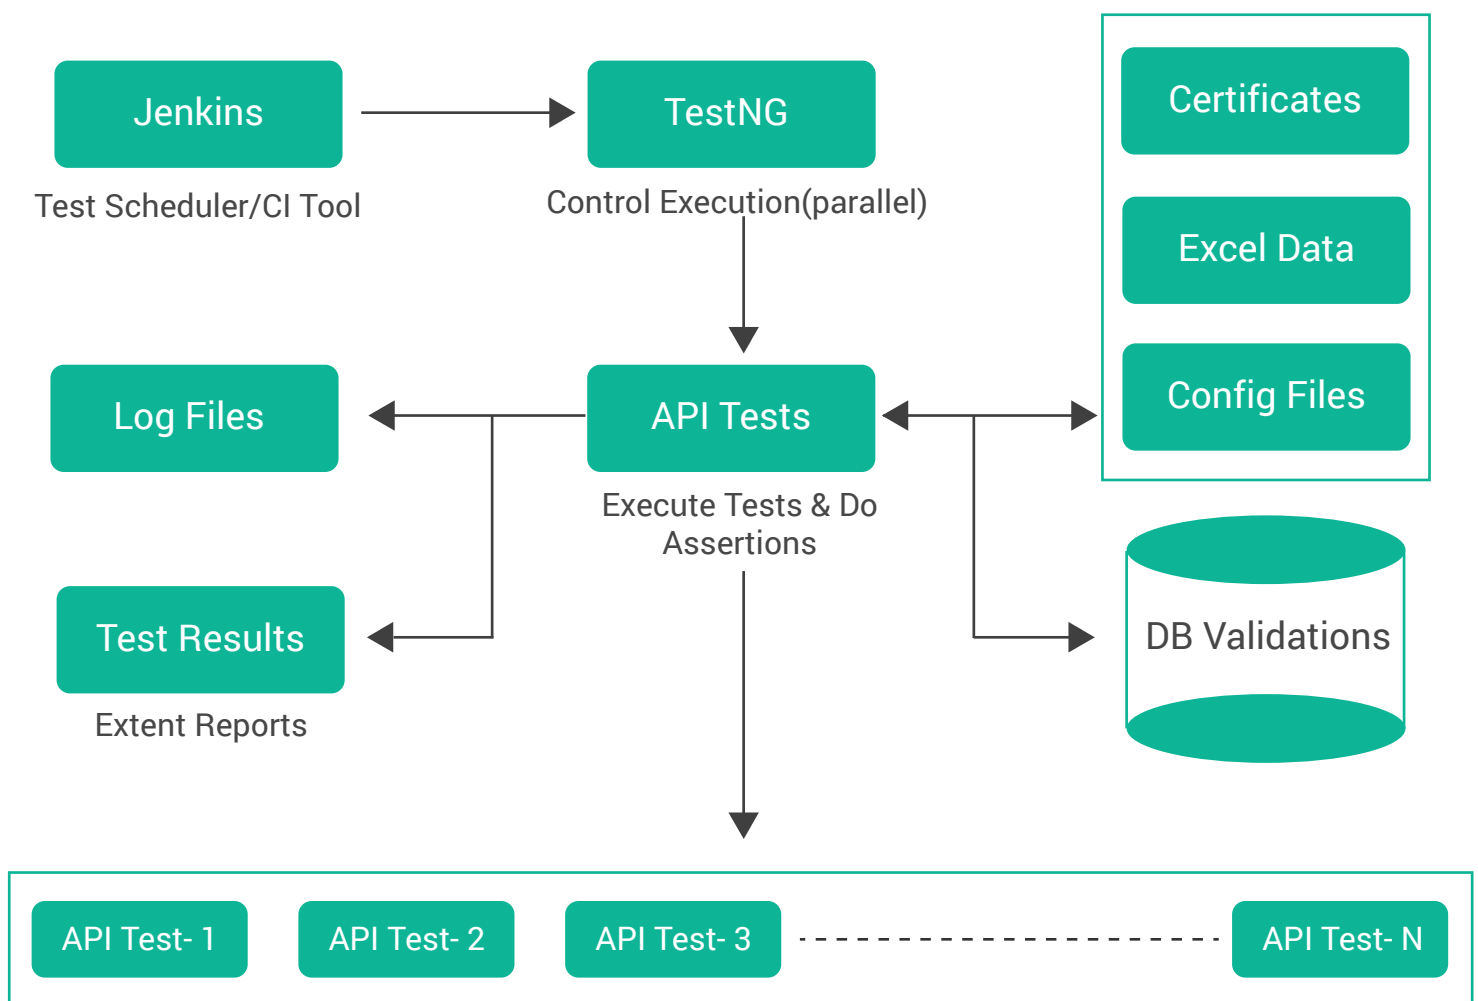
Jenkins

Test Scheduler/CI Tool

TestNG

Control Execution(parallel)

Certificates

Excel Data

Config Files

Log Files

API Tests

Execute Tests & Do Assertions

Test Results

Extent Reports

DB Validations

API Test- 1

API Test- 2

API Test- 3

API Test- N